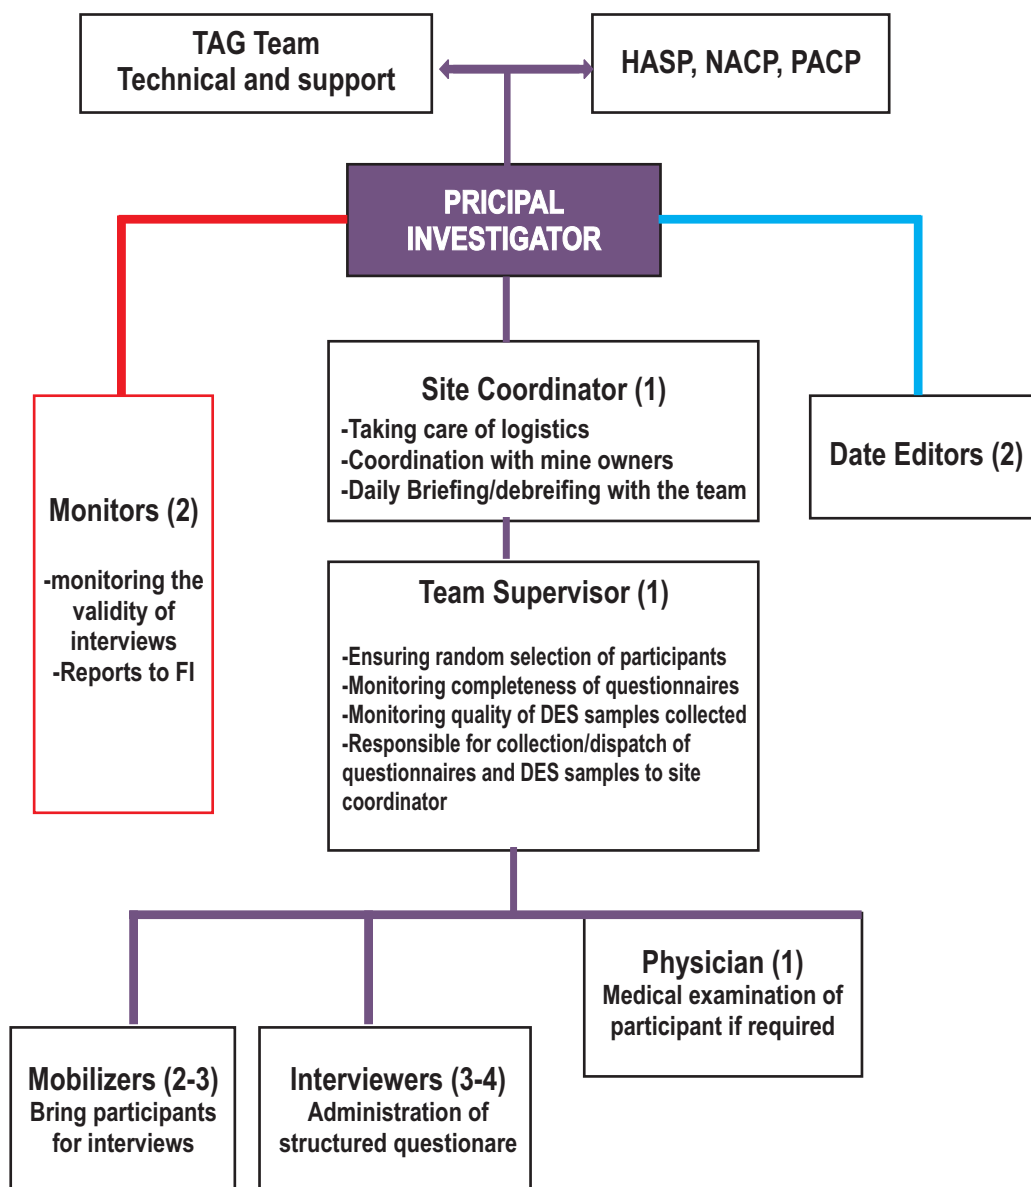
TAG Team
Technical and support

HASP, NACP, PACP

PRICIPAL INVESTIGATOR

Monitors (2)

-monitoring the validity of interviews
-Reports to FI

Site Coordinator (1)
-Taking care of logistics
-Coordination with mine owners
-Daily Briefing/debreifing with the team

Date Editors (2)

Team Supervisor (1)

-Ensuring random selection of participants
-Monitoring completeness of questionnaires
-Monitoring quality of DES samples collected
-Responsible for collection/dispatch of questionnaires and DES samples to site coordinator

Physician (1)
Medical examination of participant if required

Mobilizers (2-3)
Bring participants for interviews

Interviewers (3-4)
Administration of structured questionare